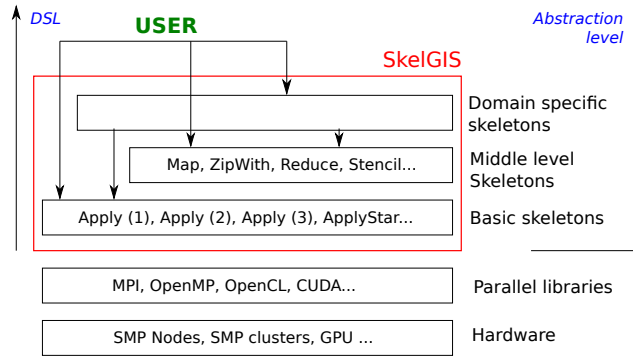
DSL

USER

Abstraction level

SkelGIS

Domain specific skeletons

Map, ZipWith, Reduce, Stencil...

Middle level Skeletons

Apply (1), Apply (2), Apply (3), ApplyStar...

Basic skeletons

MPI, OpenMP, OpenCL, CUDA...

Parallel libraries

SMP Nodes, SMP clusters, GPU ...

Hardware